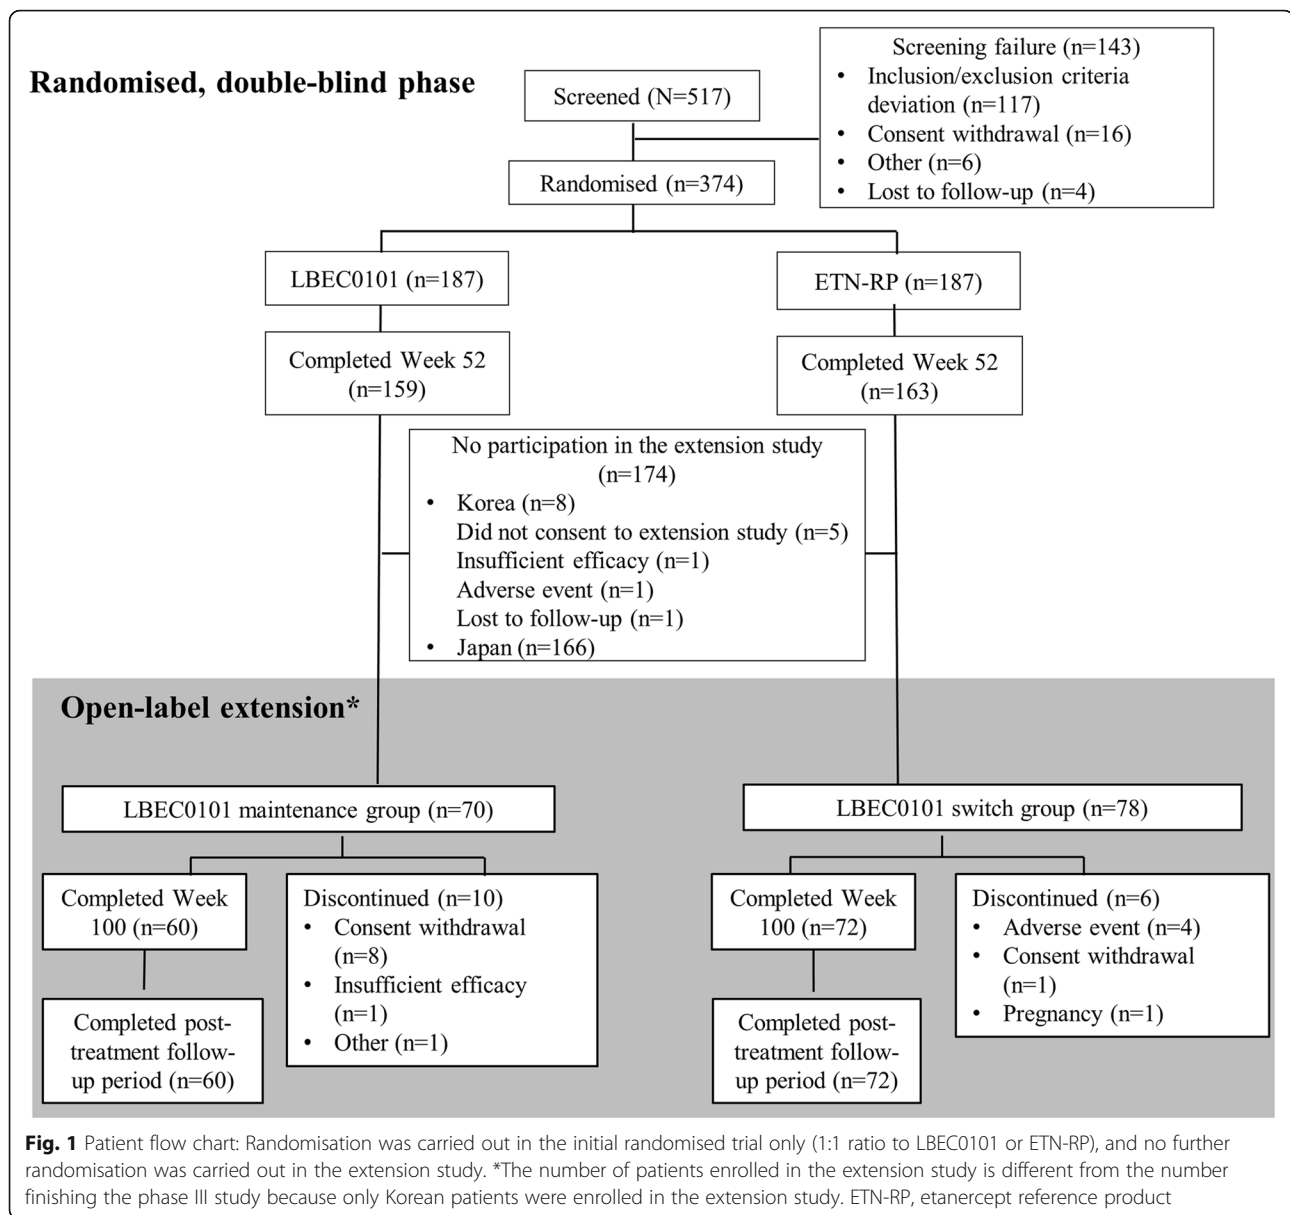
Randomised, double-blind phase

Screened (N=517)

Screening failure (n=143)
• Inclusion/exclusion criteria deviation (n=117)
• Consent withdrawal (n=16)
• Other (n=6)
• Lost to follow-up (n=4)

Randomised (n=374)

LBEC0101 (n=187)

ETN-RP (n=187)

Completed Week 52 (n=159)

Completed Week 52 (n=163)

No participation in the extension study (n=174)
• Korea (n=8)
Did not consent to extension study (n=5)
Insufficient efficacy (n=1)
Adverse event (n=1)
Lost to follow-up (n=1)
• Japan (n=166)

Open-label extension*

LBEC0101 maintenance group (n=70)

LBEC0101 switch group (n=78)

Completed Week 100 (n=60)

Discontinued (n=10)
• Consent withdrawal (n=8)
• Insufficient efficacy (n=1)
• Other (n=1)

Completed Week 100 (n=72)

Discontinued (n=6)
• Adverse event (n=4)
• Consent withdrawal (n=1)
• Pregnancy (n=1)

Completed post-treatment follow-up period (n=60)

Completed post-treatment follow-up period (n=72)

Fig. 1 Patient flow chart: Randomisation was carried out in the initial randomised trial only (1:1 ratio to LBEC0101 or ETN-RP), and no further randomisation was carried out in the extension study. *The number of patients enrolled in the extension study is different from the number finishing the phase III study because only Korean patients were enrolled in the extension study. ETN-RP, etanercept reference product